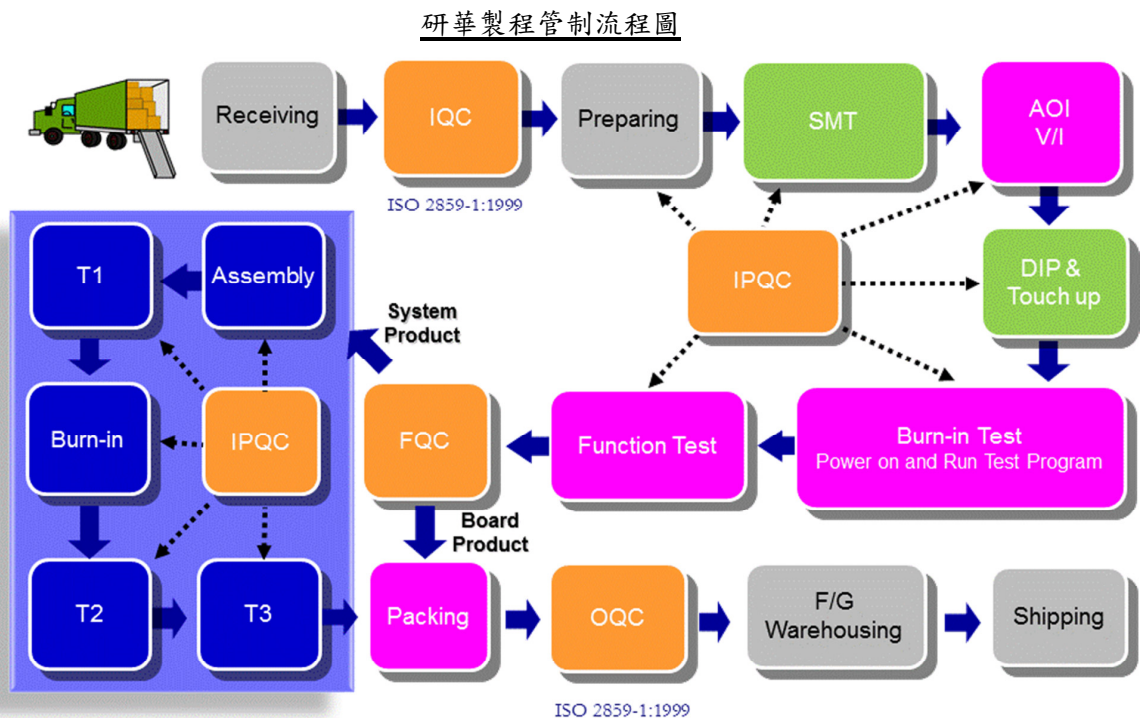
研華製程管制流程圖

Receiving

IQC

ISO 2859-1:1999

Preparing

SMT

AOI
V/I

T1

Assembly

System Product

IPQC

DIP & Touch up

Burn-in

IPQC

FQC

Function Test

Burn-in Test
Power on and Run Test Program

Board Product

T2

T3

Packing

OQC

F/G
Warehousing

Shipping

ISO 2859-1:1999